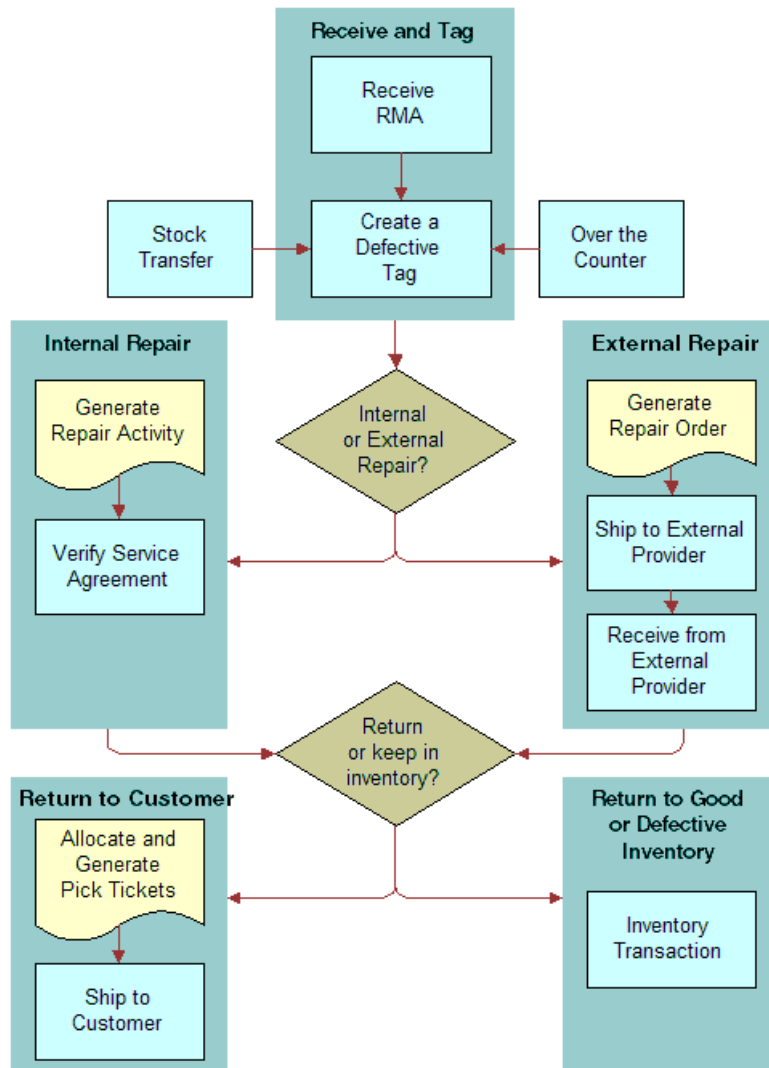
Receive and Tag

Receive RMA

Stock Transfer

Create a Defective Tag

Over the Counter

Internal Repair

Generate Repair Activity

Verify Service Agreement

Internal or External Repair?

External Repair

Generate Repair Order

Ship to External Provider

Receive from External Provider

Return or keep in inventory?

Return to Customer

Allocate and Generate Pick Tickets

Ship to Customer

Return to Good or Defective Inventory

Inventory Transaction